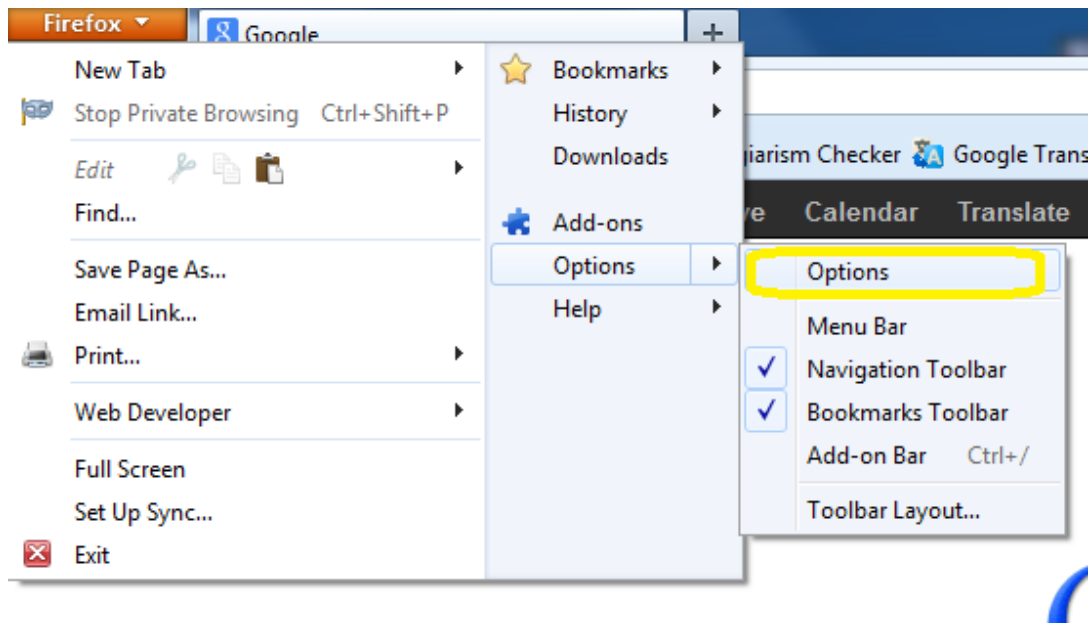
Firefox
Google
+

New Tab
Stop Private Browsing Ctrl+Shift+P
Edit
Find...
Save Page As...
Email Link...
Print...
Web Developer
Full Screen
Set Up Sync...
Exit

Bookmarks
History
Downloads
Add-ons
Options
Help

giarism Checker
Google Trans
ve Calendar Translate

Options
Menu Bar
Navigation Toolbar
Bookmarks Toolbar
Add-on Bar Ctrl+/
Toolbar Layout...